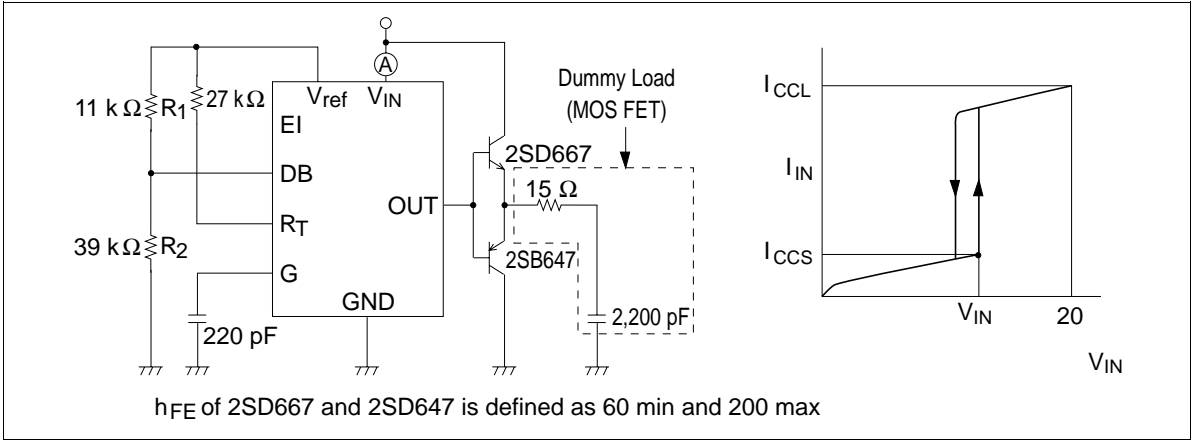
11 k Ω $R_1$

27 k Ω

$V_{ref}$

A

$V_{IN}$

EI

DB

$R_T$

G

GND

OUT

39 k Ω $R_2$

220 pF

2SD667

2SB647

Dummy Load (MOS FET)

15 Ω

2,200 pF

$I_{CCL}$

$I_{IN}$

$I_{CCS}$

$V_{IN}$

20

$V_{IN}$

$h_{FE}$ of 2SD667 and 2SD647 is defined as 60 min and 200 max